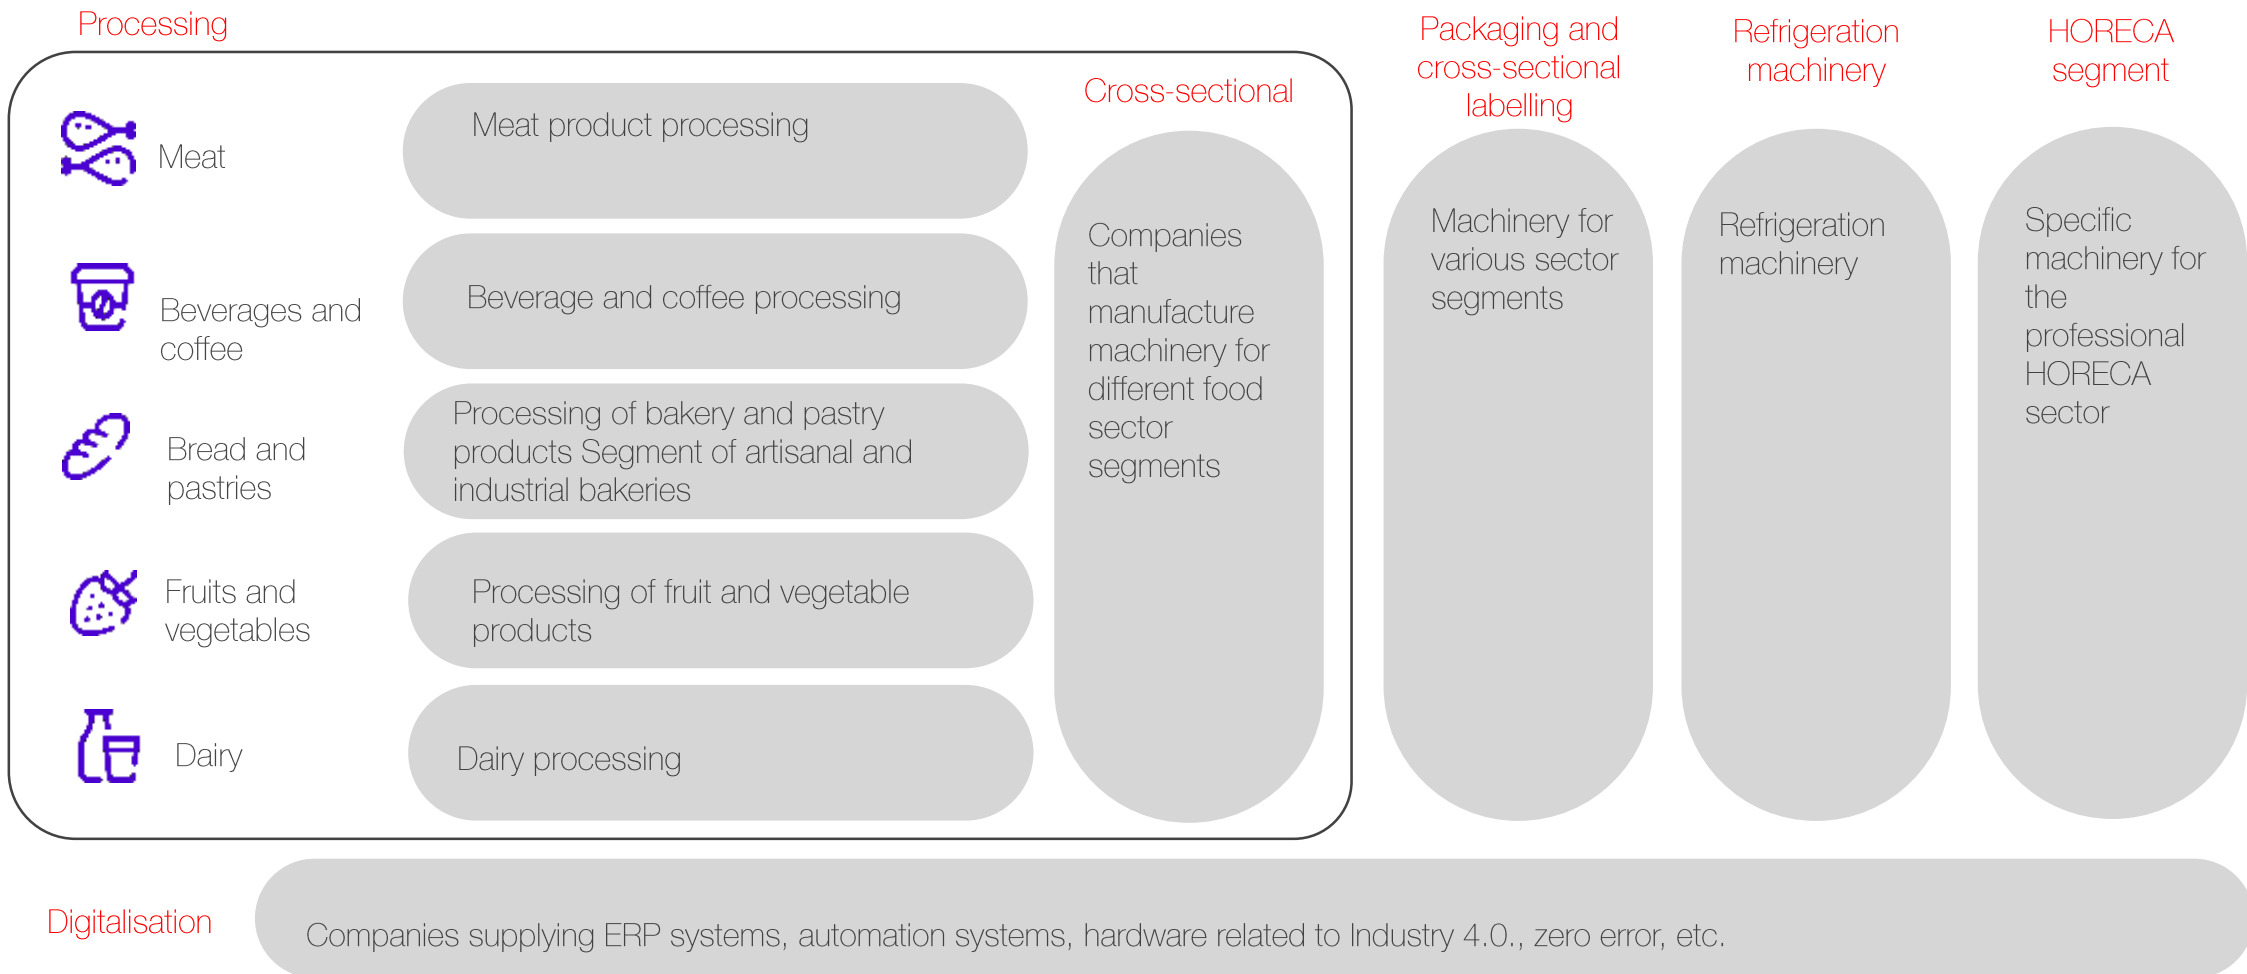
Processing

Meat

Meat product processing

Beverages and coffee

Beverage and coffee processing

Bread and pastries

Processing of bakery and pastry products Segment of artisanal and industrial bakeries

Fruits and vegetables

Processing of fruit and vegetable products

Dairy

Dairy processing

Cross-sectional

Companies that manufacture machinery for different food sector segments

Packaging and cross-sectional labelling

Machinery for various sector segments

Refrigeration machinery

Refrigeration machinery

HORECA segment

Specific machinery for the professional HORECA sector

Digitalisation

Companies supplying ERP systems, automation systems, hardware related to Industry 4.0., zero error, etc.